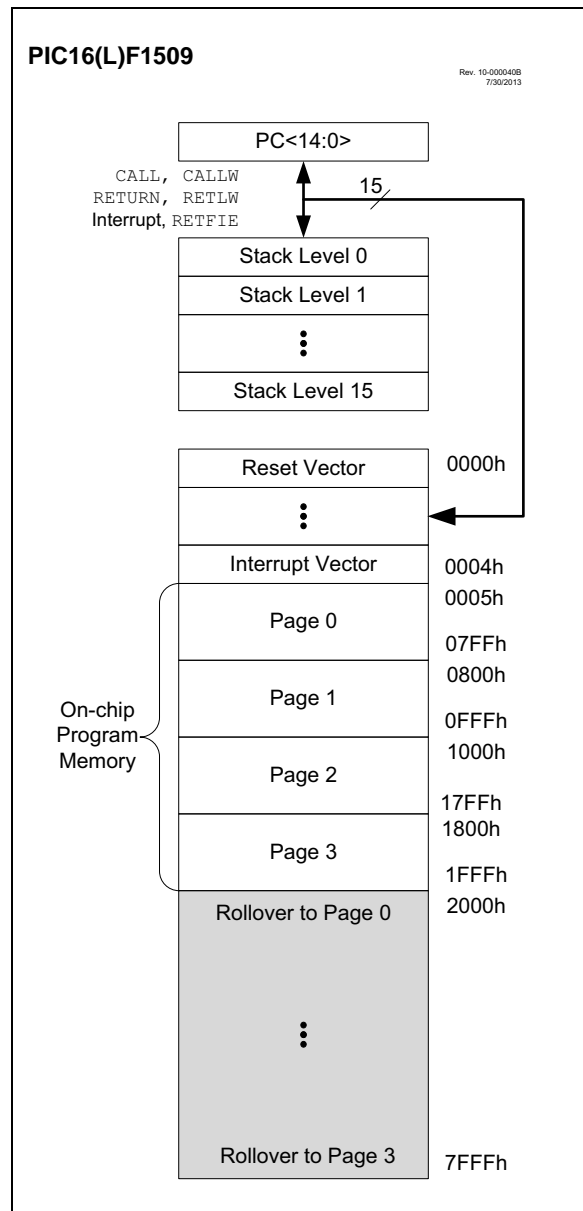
PIC16(L)F1509

Rev. 10-000040B
7/30/2013

PC<14:0>

CALL, CALLW
RETURN, RETLW
Interrupt, RETFIE

15

Stack Level 0

Stack Level 1

⋮

Stack Level 15

Reset Vector

0000h

⋮

Interrupt Vector

0004h

0005h

Page 0

07FFh

0800h

Page 1

0FFFh

1000h

On-chip Program Memory

Page 2

17FFh

1800h

Page 3

1FFFh

Rollover to Page 0

2000h

⋮

Rollover to Page 3

7FFFh